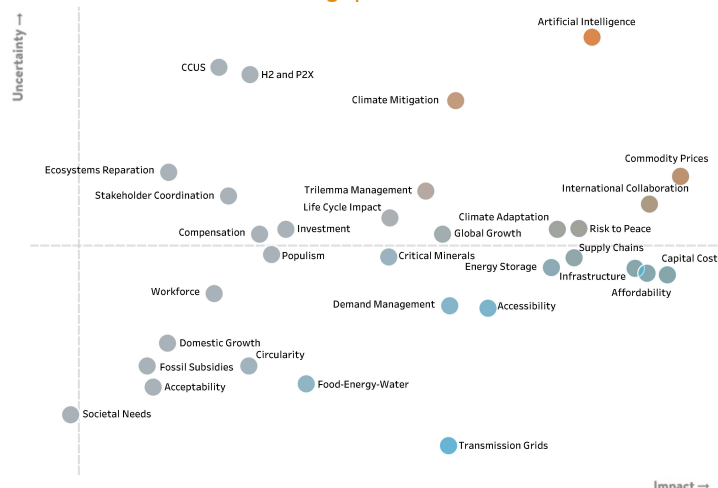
Uncertainty →

Artificial Intelligence

CCUS

H2 and P2X

Climate Mitigation

Commodity Prices

Ecosystems Reparation

Trilemma Management

International Collaboration

Stakeholder Coordination

Life Cycle Impact

Climate Adaptation

Risk to Peace

Compensation

Investment

Global Growth

Supply Chains

Capital Cost

Populism

Critical Minerals

Energy Storage

Infrastructure

Affordability

Workforce

Demand Management

Accessibility

Domestic Growth

Circularity

Fossil Subsidies

Acceptability

Food-Energy-Water

Societal Needs

Transmission Grids

Impact →